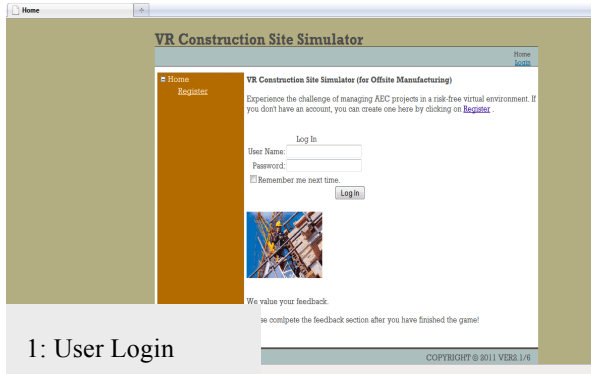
Home

VR Construction Site Simulator

Home
Login

Home
Register

VR Construction Site Simulator (for Offsite Manufacturing)

Experience the challenge of managing AEC projects in a risk-free virtual environment. If you don't have an account, you can create one here by clicking on Register .

Log In
User Name:
Password:
Remember me next time.
Log In

We value your feedback.

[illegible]se comlpete the feedback section after you have finished the game!

1: User Login

COPYRIGHT © 2011 VER2.1/6